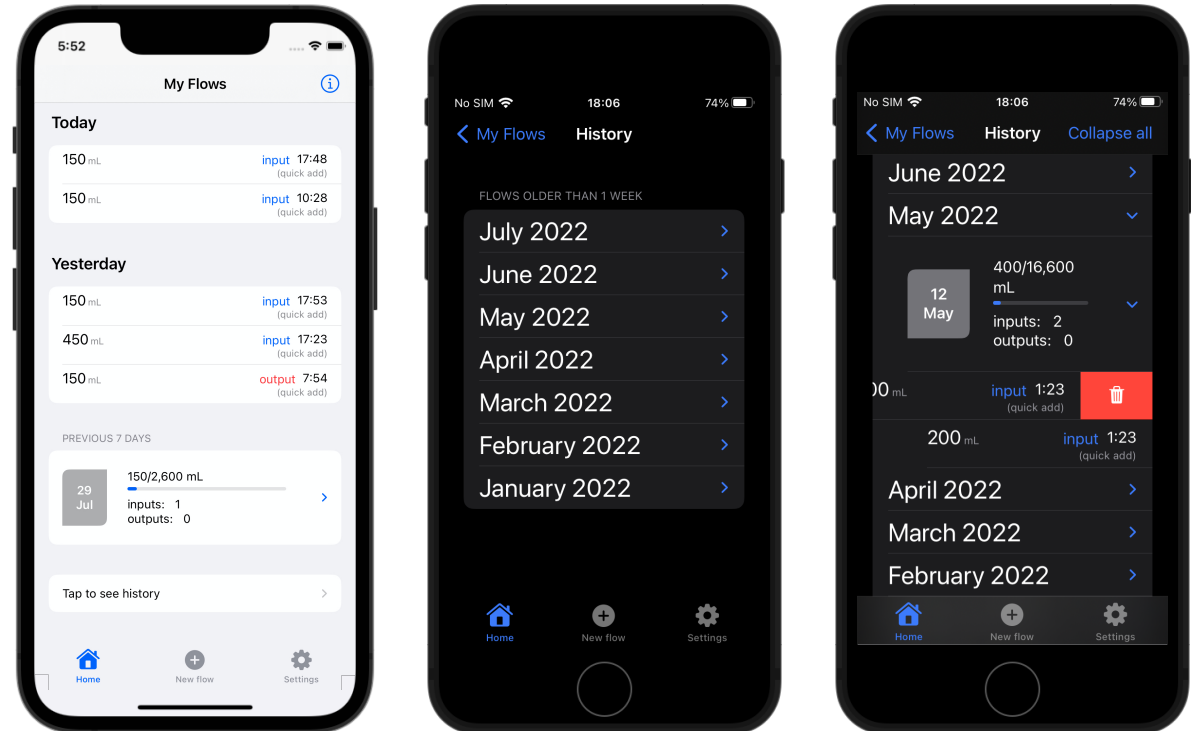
5:52

My Flows

Today

150 mL input 17:48 (quick add)

150 mL input 10:28 (quick add)

Yesterday

150 mL input 17:53 (quick add)

450 mL input 17:23 (quick add)

150 mL output 7:54 (quick add)

PREVIOUS 7 DAYS

29 Jul

150/2,600 mL

inputs: 1
outputs: 0

Tap to see history

Home New flow Settings

No SIM 18:06 74%

My Flows History

FLOWS OLDER THAN 1 WEEK

July 2022

June 2022

May 2022

April 2022

March 2022

February 2022

January 2022

Home New flow Settings

No SIM 18:06 74%

My Flows History Collapse all

June 2022

May 2022

12 May

400/16,600 mL

inputs: 2
outputs: 0

00 mL input 1:23 (quick add)

200 mL input 1:23 (quick add)

April 2022

March 2022

February 2022

Home New flow Settings